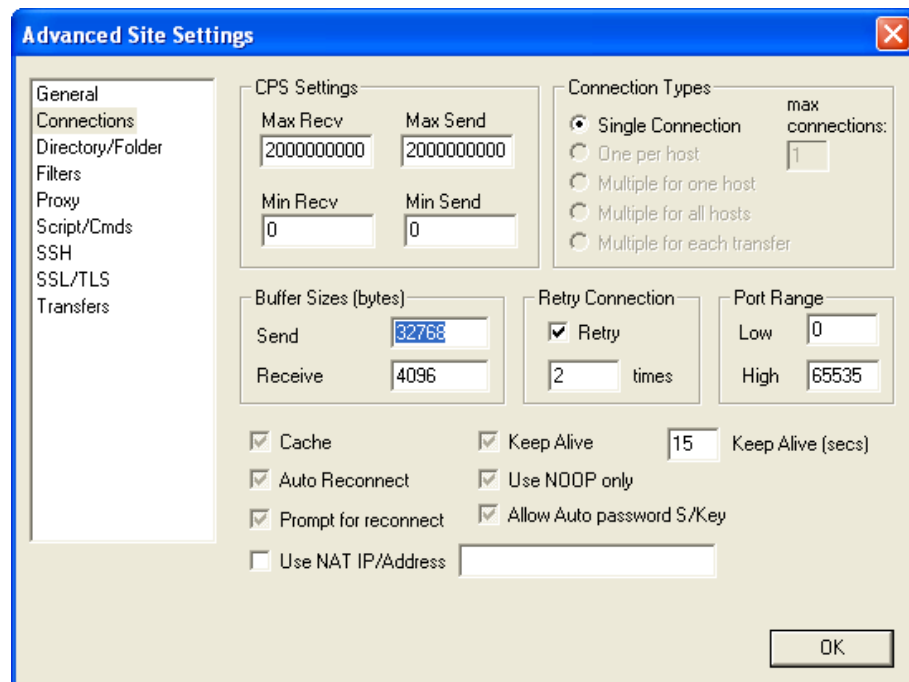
Advanced Site Settings

General
Connections
Directory/Folder
Filters
Proxy
Script/Cmds
SSH
SSL/TLS
Transfers

CPS Settings
Max Recv
2000000000
Max Send
2000000000
Min Recv
0
Min Send
0

Connection Types
Single Connection
One per host
Multiple for one host
Multiple for all hosts
Multiple for each transfer
max connections:
1

Buffer Sizes (bytes)
Send 32768
Receive 4096

Retry Connection
Retry
2 times

Port Range
Low 0
High 65535

Cache
Auto Reconnect
Prompt for reconnect
Keep Alive
Use NOOP only
Allow Auto password S/Key
15 Keep Alive (secs)
Use NAT IP/Address

OK